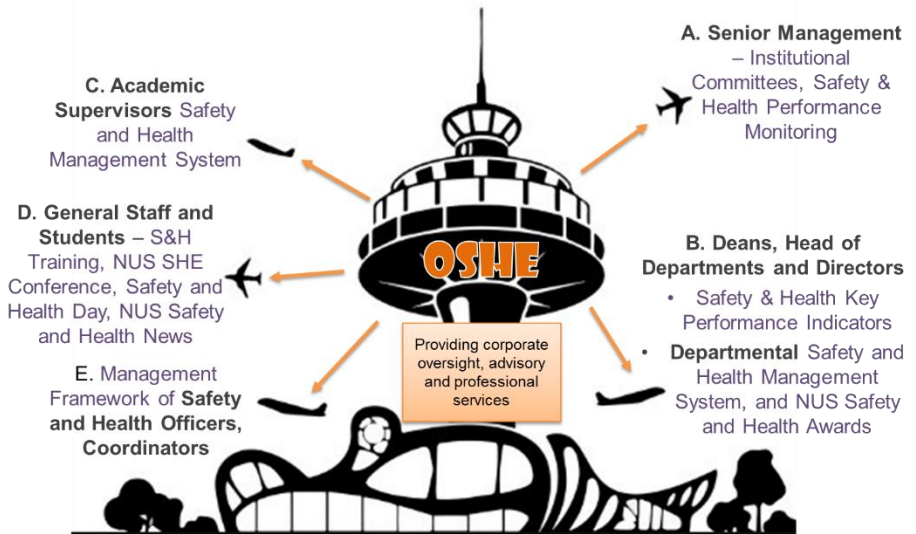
A. Senior Management – Institutional Committees, Safety & Health Performance Monitoring

C. Academic Supervisors Safety and Health Management System

D. General Staff and Students – S&H Training, NUS SHE Conference, Safety and Health Day, NUS Safety and Health News

OSHE

B. Deans, Head of Departments and Directors

• Safety & Health Key Performance Indicators

• Departmental Safety and Health Management System, and NUS Safety and Health Awards

E. Management Framework of Safety and Health Officers, Coordinators

Providing corporate oversight, advisory and professional services